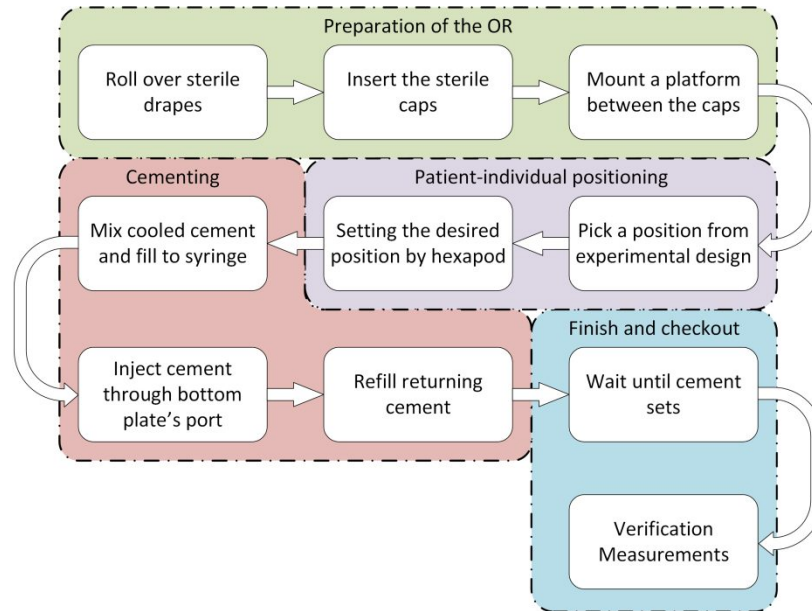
Preparation of the OR

Roll over sterile drapes

Insert the sterile caps

Mount a platform between the caps

Cementing

Patient-individual positioning

Mix cooled cement and fill to syringe

Setting the desired position by hexapod

Pick a position from experimental design

Finish and checkout

Inject cement through bottom plate's port

Refill returning cement

Wait until cement sets

Verification Measurements